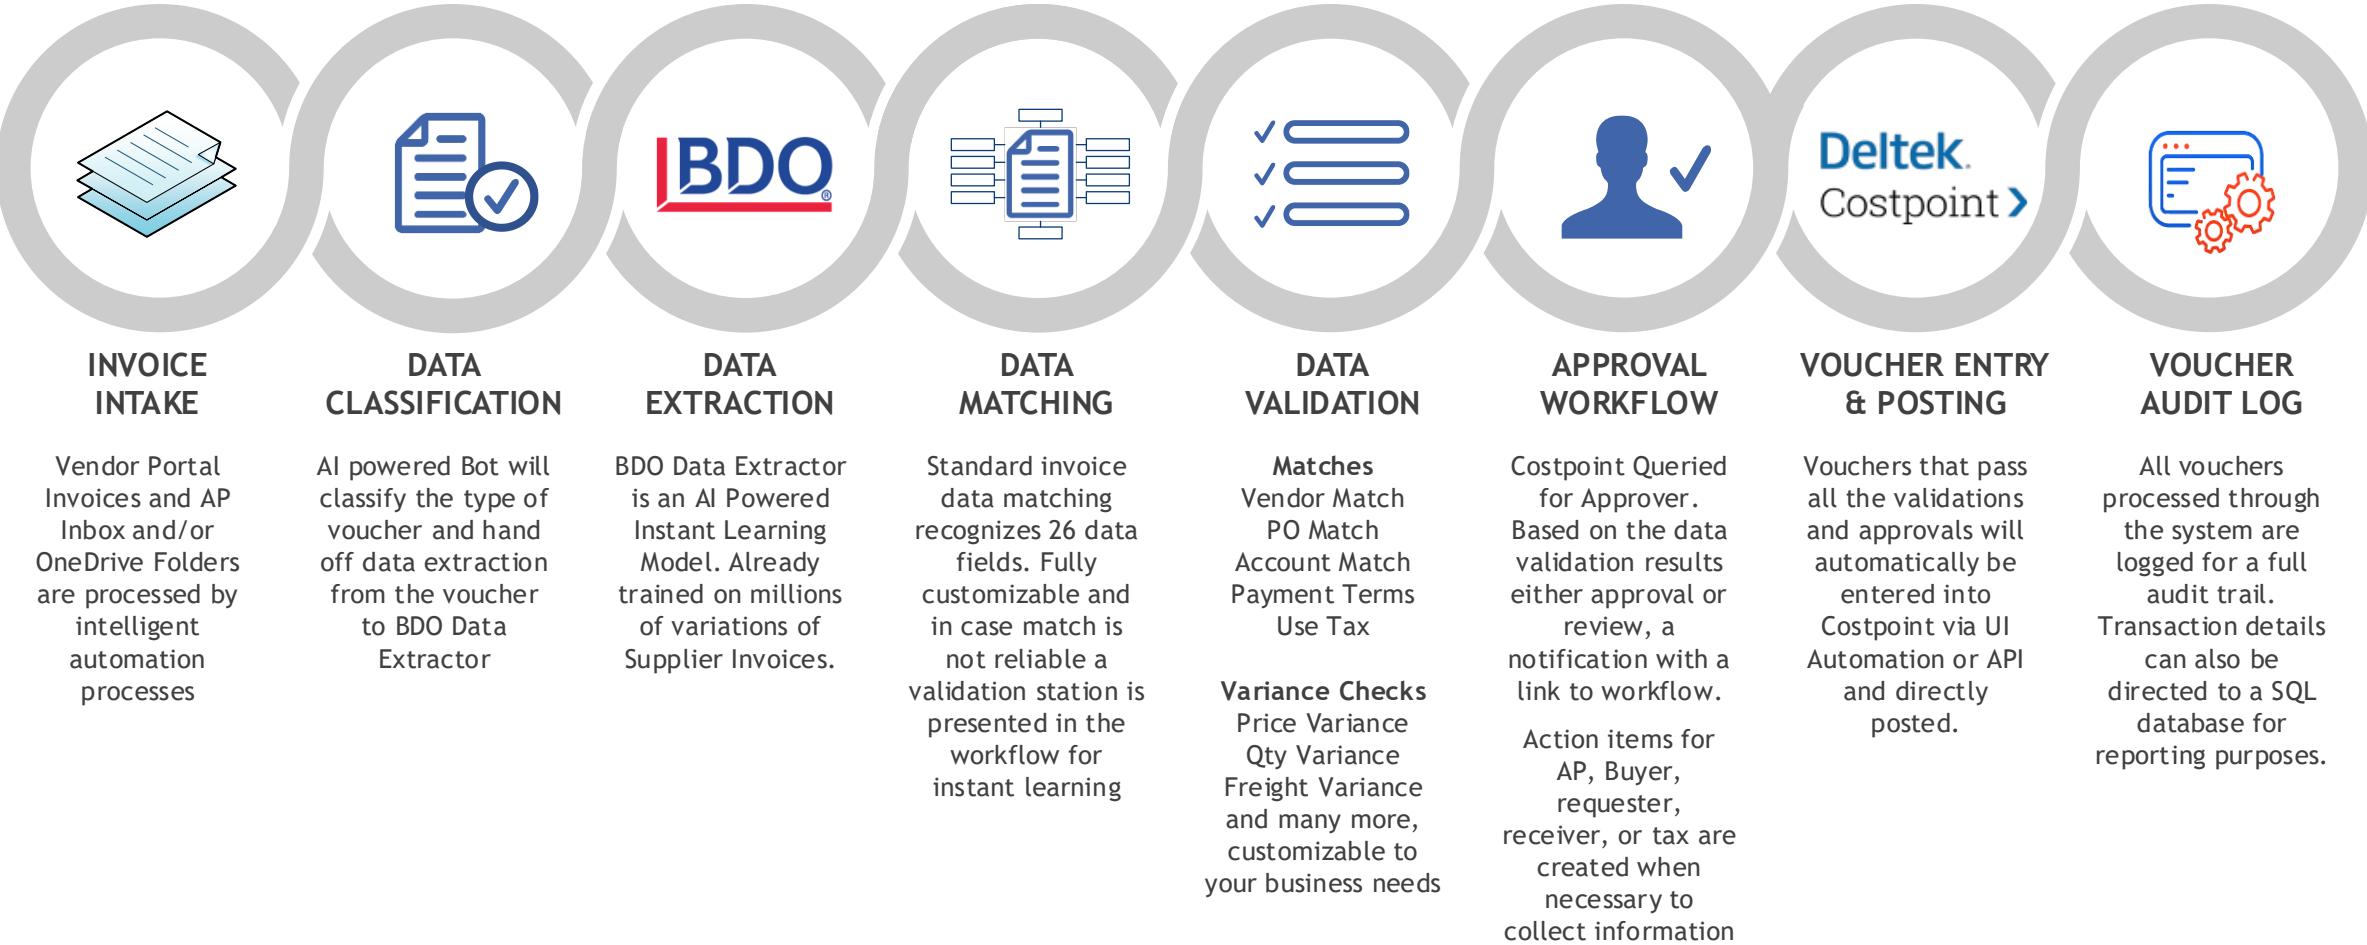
BDO

Deltek.
Costpoint

INVOICE INTAKE

Vendor Portal Invoices and AP Inbox and/or OneDrive Folders are processed by intelligent automation processes

DATA CLASSIFICATION

AI powered Bot will classify the type of voucher and hand off data extraction from the voucher to BDO Data Extractor

DATA EXTRACTION

BDO Data Extractor is an AI Powered Instant Learning Model. Already trained on millions of variations of Supplier Invoices.

DATA MATCHING

Standard invoice data matching recognizes 26 data fields. Fully customizable and in case match is not reliable a validation station is presented in the workflow for instant learning

DATA VALIDATION

Matches
Vendor Match
PO Match
Account Match
Payment Terms
Use Tax

Variance Checks
Price Variance
Qty Variance
Freight Variance
and many more, customizable to your business needs

APPROVAL WORKFLOW

Costpoint Queried for Approver. Based on the data validation results either approval or review, a notification with a link to workflow.

Action items for AP, Buyer, requester, receiver, or tax are created when necessary to collect information

VOUCHER ENTRY & POSTING

Vouchers that pass all the validations and approvals will automatically be entered into Costpoint via UI Automation or API and directly posted.

VOUCHER AUDIT LOG

All vouchers processed through the system are logged for a full audit trail. Transaction details can also be directed to a SQL database for reporting purposes.